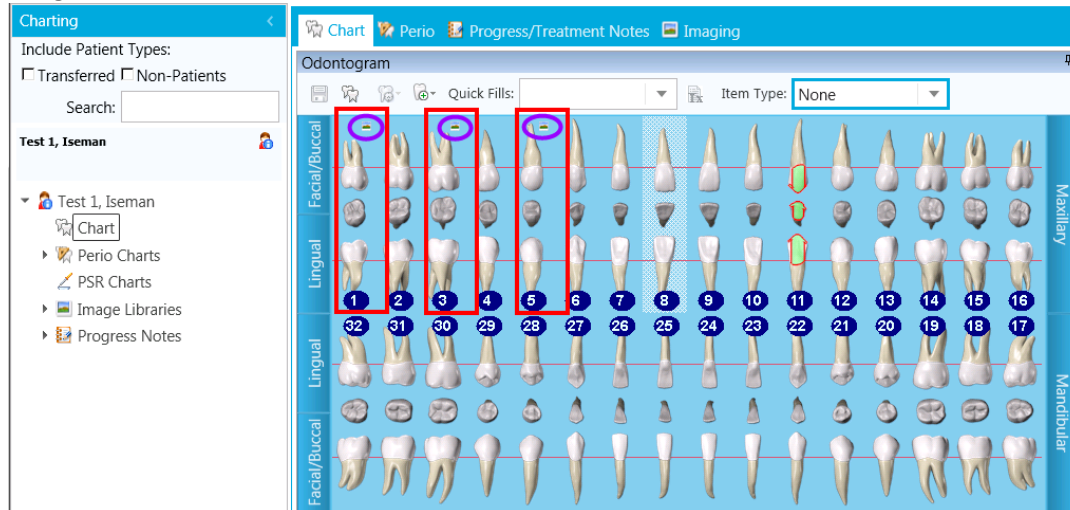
Charting
Include Patient Types:
☐ Transferred ☐ Non-Patients
Search:
Test 1, Iseman
Test 1, Iseman
Chart
Perio Charts
PSR Charts
Image Libraries
Progress Notes

Chart Perio Progress/Treatment Notes Imaging
Odontogram
Quick Fills:
Item Type: None

Facial/Buccal
Lingual
Maxillary
1 2 3 4 5 6 7 8 9 10 11 12 13 14 15 16
32 31 30 29 28 27 26 25 24 23 22 21 20 19 18 17
Lingual
Facial/Buccal
Mandibular